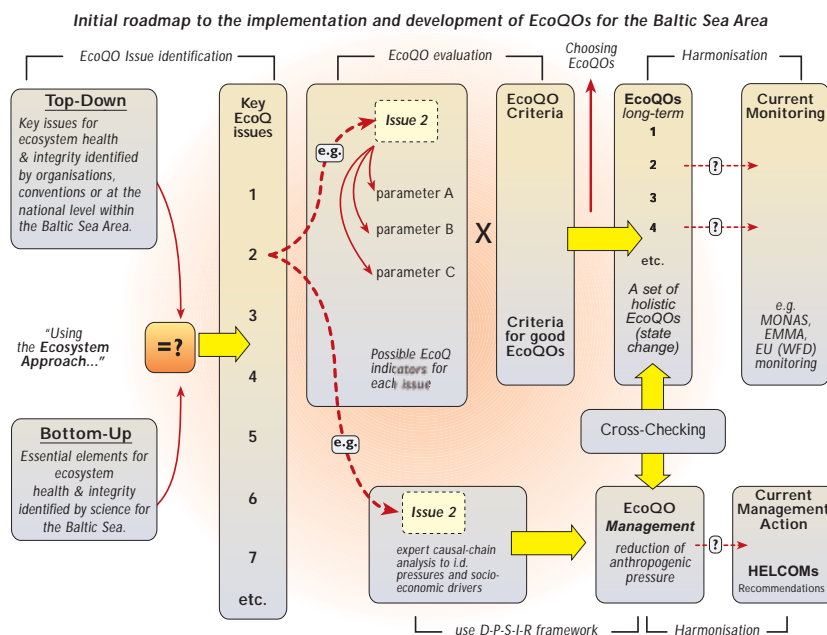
Initial roadmap to the implementation and development of EcoQOs for the Baltic Sea Area

EcoQO Issue identification

EcoQO evaluation

Choosing EcoQOs

Harmonisation

Top-Down

Key issues for ecosystem health & integrity identified by organisations, conventions or at the national level within the Baltic Sea Area.

Key EcoQ issues

1

2

3

4

5

6

7

etc.

"Using the Ecosystem Approach..."

=?

Bottom-Up

Essential elements for ecosystem health & integrity identified by science for the Baltic Sea.

e.g.

Issue 2

parameter A

parameter B

parameter C

Possible EcoQ indicators for each issue

X

EcoQO Criteria

Criteria for good EcoQOs

EcoQOs long-term

1

2

3

4

etc.

A set of holistic EcoQOs (state change)

?

?

Current Monitoring

e.g. MONAS, EMMA, EU (WFD) monitoring

Cross-Checking

e.g.

Issue 2

expert causal-chain analysis to i.d. pressures and socio-economic drivers

EcoQO Management

reduction of anthropogenic pressure

?

Current Management Action

HELCOMs Recommendations

use D-P-S-I-R framework

Harmonisation